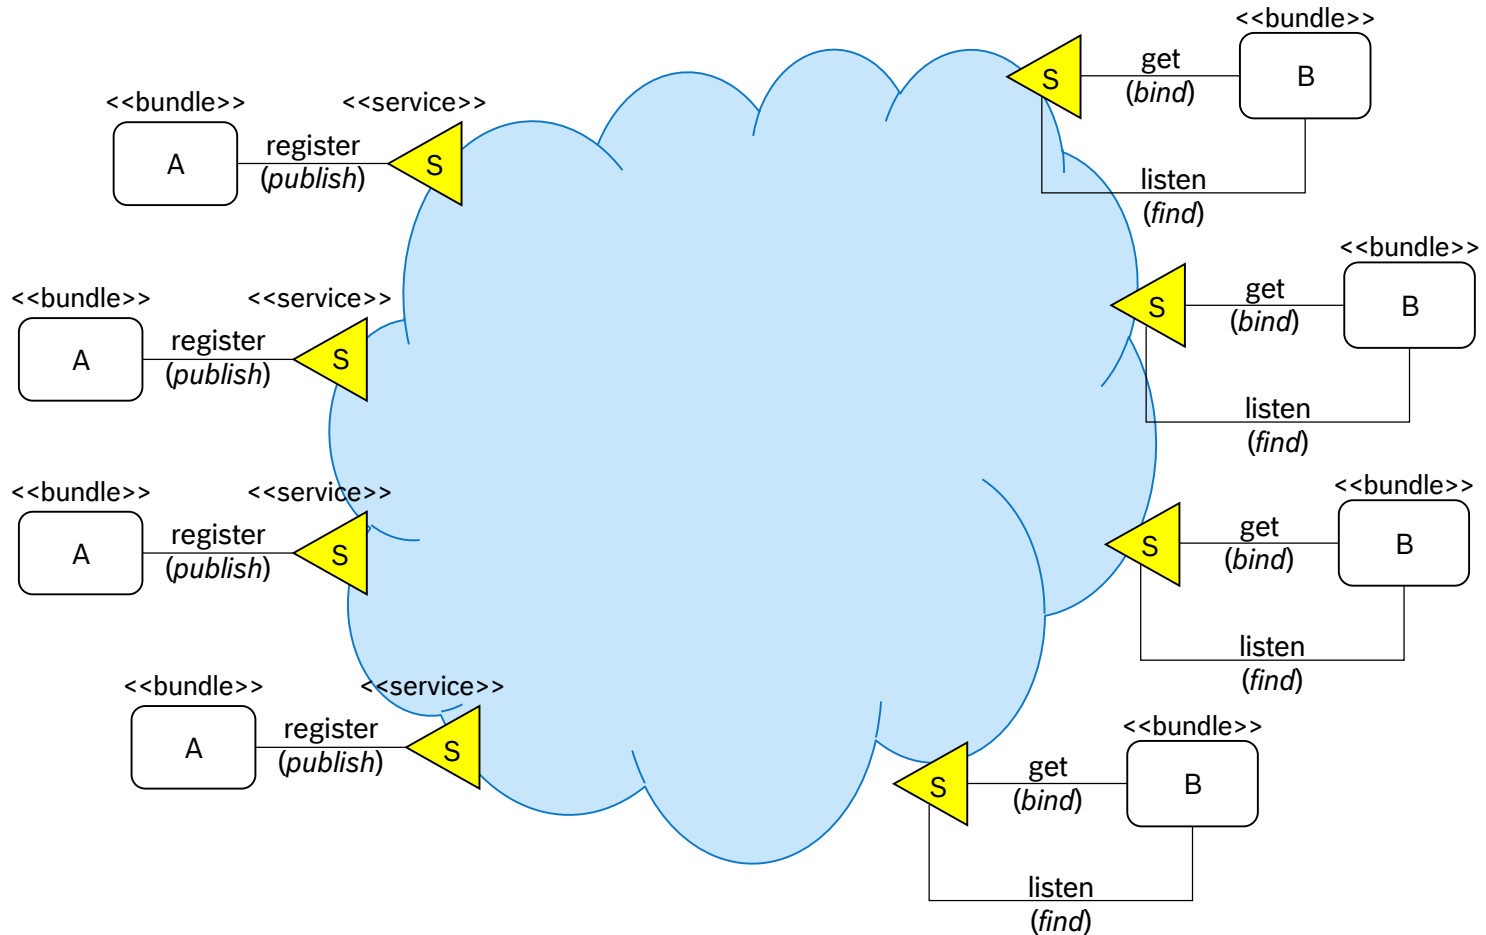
<<bundle>>
A
register
(publish)
<<service>>
S

<<bundle>>
A
register
(publish)
<<service>>
S

<<bundle>>
A
register
(publish)
<<service>>
S

<<bundle>>
A
register
(publish)
<<service>>
S

<<bundle>>
B
get
(bind)
S
listen
(find)

<<bundle>>
B
get
(bind)
S
listen
(find)

<<bundle>>
B
get
(bind)
S
listen
(find)

<<bundle>>
B
get
(bind)
S
listen
(find)